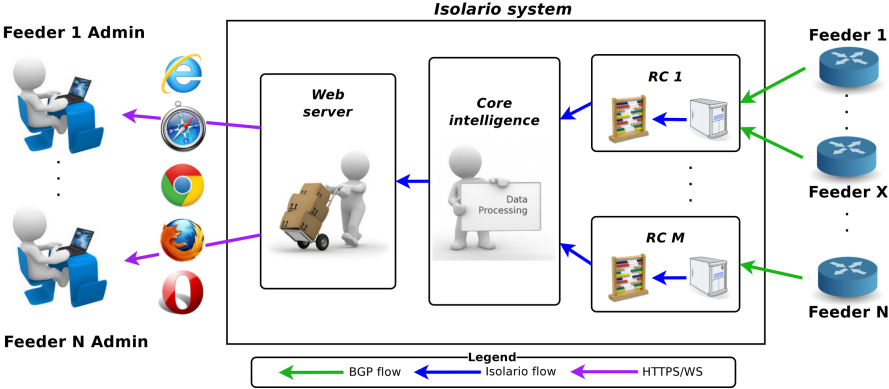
Isolario system

Feeder 1 Admin

.
.
.

Feeder N Admin

Web server

Core intelligence

Data Processing

RC 1

.
.
.

RC M

Feeder 1

.
.
.

Feeder X

.
.
.

Feeder N

Legend

BGP flow

Isolario flow

HTTPS/WS